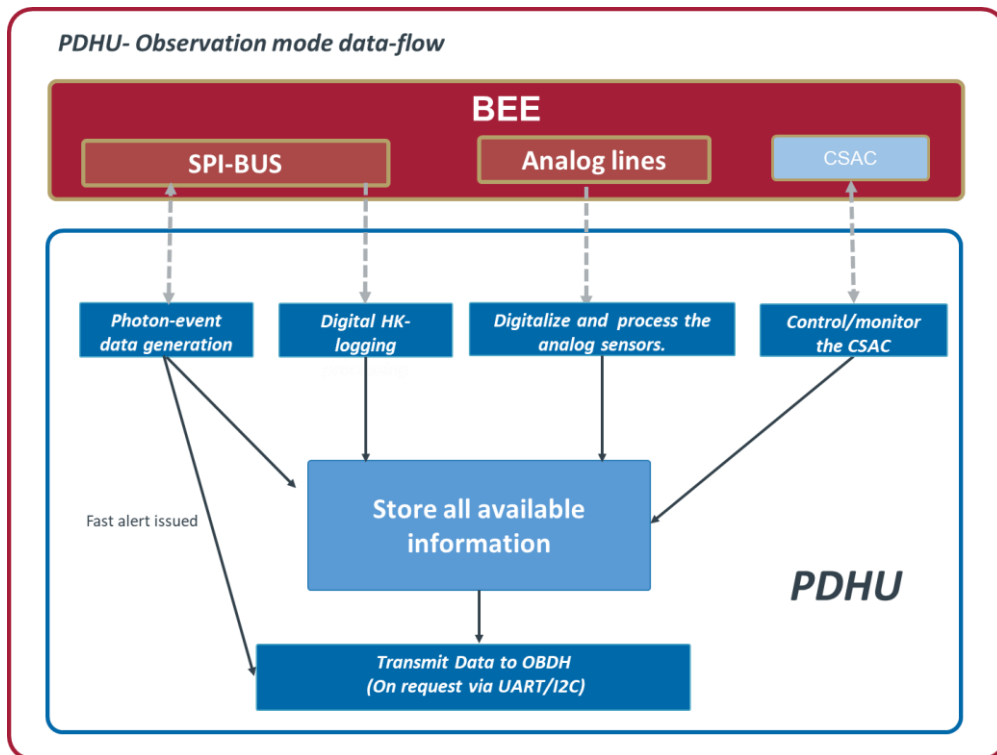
PDHU- Observation mode data-flow

BEE

SPI-BUS

Analog lines

CSAC

Photon-event data generation

Digital HK-logging

Digitalize and process the analog sensors.

Control/monitor the CSAC

Fast alert issued

Store all available information

PDHU

Transmit Data to OBDH (On request via UART/I2C)